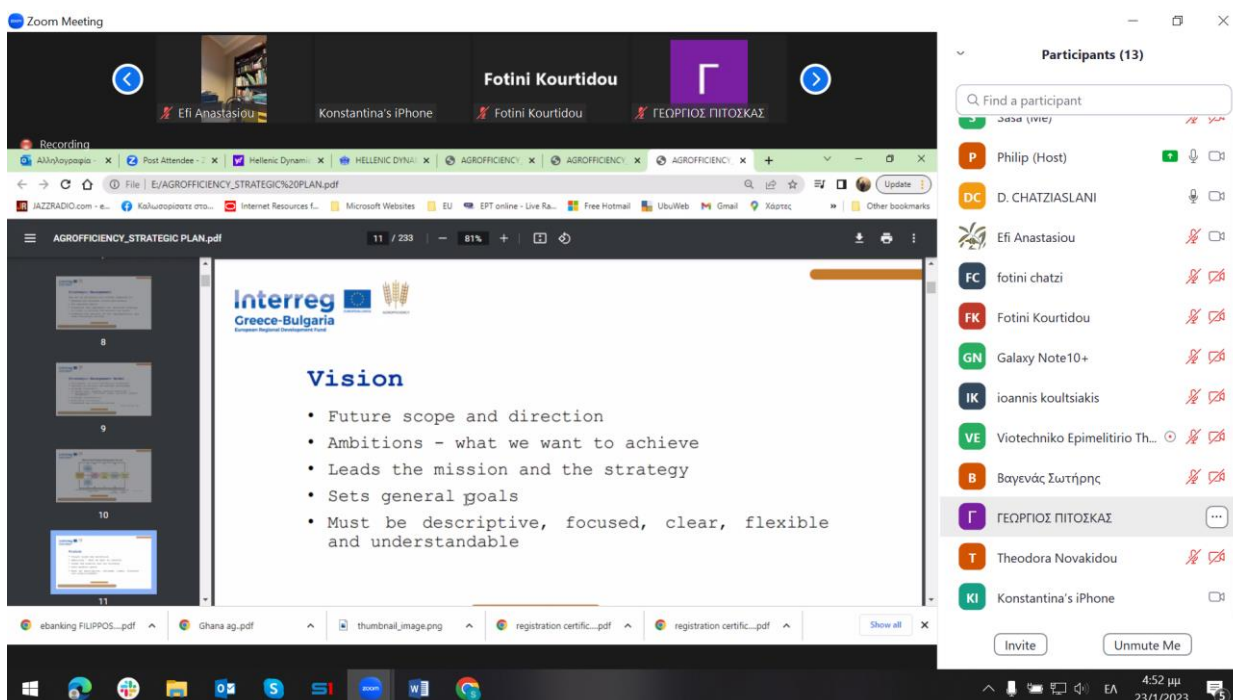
Zoom Meeting

Efi Anastasiou
Konstantina's iPhone
Fotini Kourtidou
Fotini Kourtidou
Γ
ΓΕΩΡΓΙΟΣ ΠΙΤΟΣΚΑΣ

Recording

Αλληλογραφία - | Post Attendee - | Hellenic Dynamic | HELLENIC DYNA | AGROFFICIENCY | AGROFFICIENCY | AGROFFICIENCY

File | E:/AGROFFICIENCY_STRATEGIC%20PLAN.pdf

Update

JAZZRADIO.com - e... | Καλωσορίσατε στο... | Internet Resources f... | Microsoft Websites | EU | EPT online - Live Ra... | Free Hotmail | UbuWeb | Gmail | Χάρτες | Other bookmarks

AGROFFICIENCY_STRATEGIC PLAN.pdf    11 / 233 | − 81% +

8

9

10

11

Interreg
Greece-Bulgaria
European Regional Development Fund

Vision

• Future scope and direction
• Ambitions - what we want to achieve
• Leads the mission and the strategy
• Sets general goals
• Must be descriptive, focused, clear, flexible and understandable

ebanking FILIPPOS....pdf | Ghana ag..pdf | thumbnail_image.png | registration certific....pdf | registration certific....pdf | Show all

Participants (13)

Find a participant

Sasa (Me)
P Philip (Host)
DC D. CHATZIASLANI
Efi Anastasiou
FC fotini chatzi
FK Fotini Kourtidou
GN Galaxy Note10+
IK ioannis koultsiakis
VE Viotechniko Epimelitirio Th...
B Βαγενάς Σωτήρης
Γ ΓΕΩΡΓΙΟΣ ΠΙΤΟΣΚΑΣ
T Theodora Novakidou
KI Konstantina's iPhone

Invite
Unmute Me

ΕΛ 4:52 μμ 23/1/2023